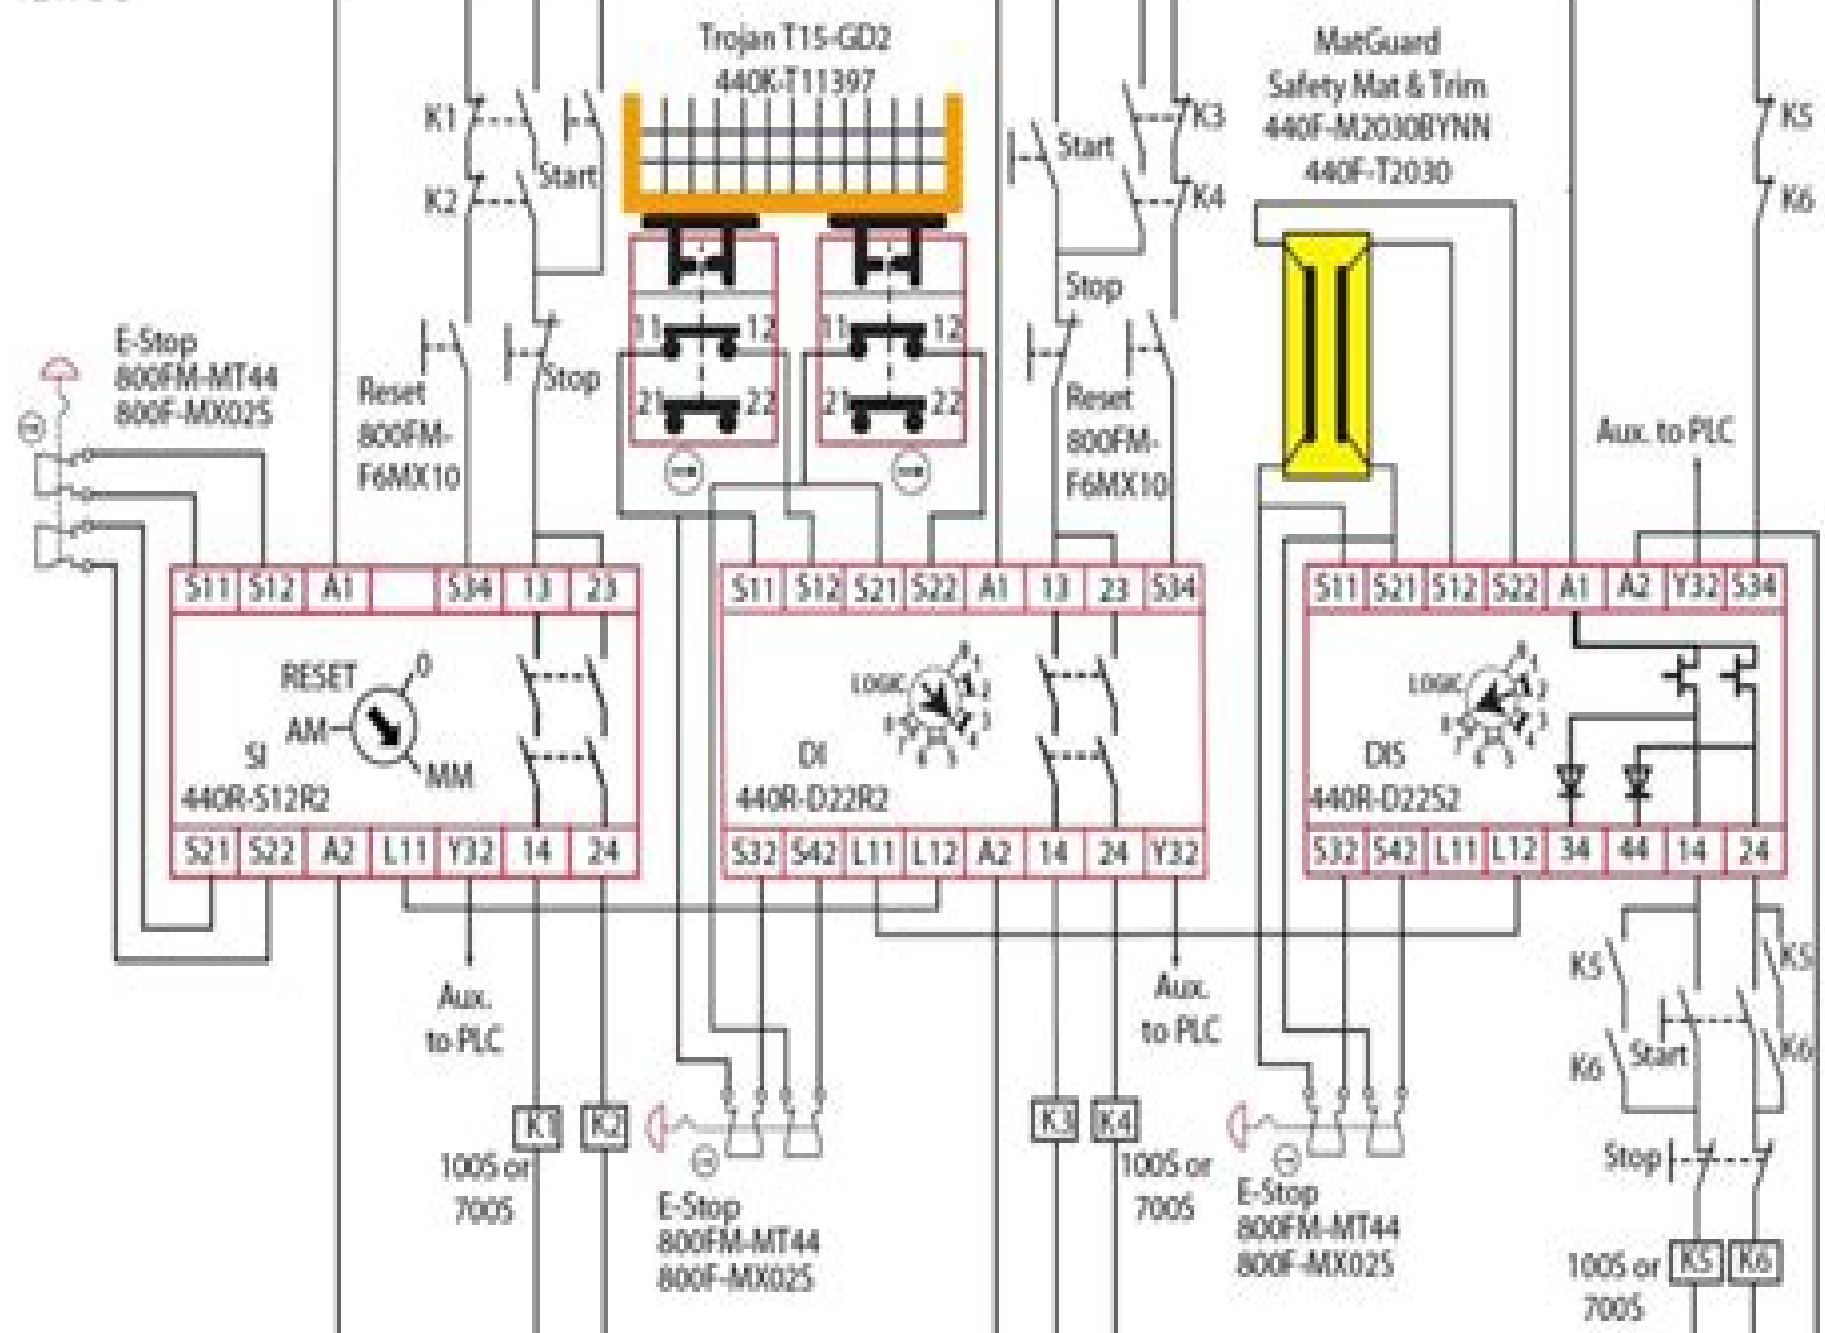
Trojan T15-GD2
440K-T11397

MatGuard
Safety Mat & Trim
440F-M2030BYNN
440F-T2030

K1
K2
Start
Start
K3
K4
K5
K6

Stop
Reset
800FM-F6MX10

E-Stop
800FM-MT44
800F-MX025

Reset
800FM-F6MX10
Stop

11 12
21 22
11 12
21 22

Aux. to PLC

| S11 | S12 | A1 | | S34 | 13 | 23 |
|---|---|---|---|---|---|---|

RESET
0
AM
MM
SI
440R-S12R2

| S21 | S22 | A2 | L11 | Y32 | 14 | 24 |
|---|---|---|---|---|---|---|

| S11 | S12 | S21 | S22 | A1 | 13 | 23 | S34 |
|---|---|---|---|---|---|---|---|

LOGIC
DI
440R-D22R2

| S32 | S42 | L11 | L12 | A2 | 14 | 24 | Y32 |
|---|---|---|---|---|---|---|---|

| S11 | S21 | S12 | S22 | A1 | A2 | Y32 | S34 |
|---|---|---|---|---|---|---|---|

LOGIC
DIS
440R-D22S2

| S32 | S42 | L11 | L12 | 34 | 44 | 14 | 24 |
|---|---|---|---|---|---|---|---|

Aux. to PLC

Aux. to PLC

K5
K5
K6
Start
K6
Stop

K1 K2
100S or 700S

E-Stop
800FM-MT44
800F-MX025

K3 K4
100S or 700S

E-Stop
800FM-MT44
800F-MX025

100S or K5 K6
700S